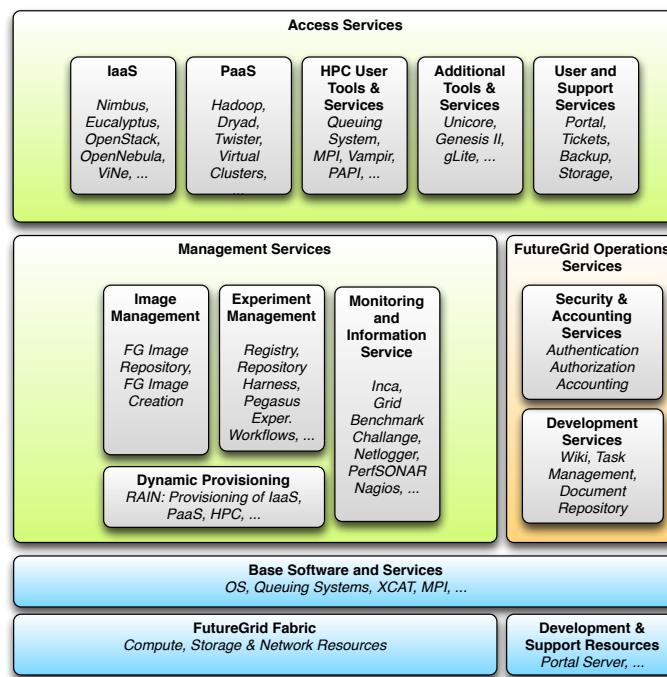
Access Services

IaaS
Nimbus, Eucalyptus, OpenStack, OpenNebula, ViNe, ...

PaaS
Hadoop, Dryad, Twister, Virtual Clusters, ...

HPC User Tools & Services
Queuing System, MPI, Vampir, PAPI, ...

Additional Tools & Services
Unicore, Genesis II, gLite, ...

User and Support Services
Portal, Tickets, Backup, Storage,

Management Services

Image Management
FG Image Repository, FG Image Creation

Experiment Management
Registry, Repository Harness, Pegasus Exper. Workflows, ...

Monitoring and Information Service
Inca, Grid Benchmark Challange, Netlogger, PerfSONAR Nagios, ...

Dynamic Provisioning
RAIN: Provisioning of IaaS, PaaS, HPC, ...

FutureGrid Operations Services

Security & Accounting Services
Authentication Authorization Accounting

Development Services
Wiki, Task Management, Document Repository

Base Software and Services
OS, Queuing Systems, XCAT, MPI, ...

FutureGrid Fabric
Compute, Storage & Network Resources

Development & Support Resources
Portal Server, ...